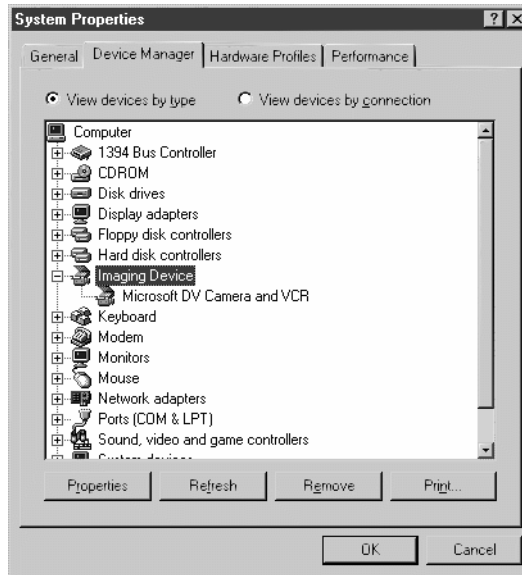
System Properties ? X

General | Device Manager | Hardware Profiles | Performance

View devices by type
View devices by connection

Computer
1394 Bus Controller
CDROM
Disk drives
Display adapters
Floppy disk controllers
Hard disk controllers
Imaging Device
Microsoft DV Camera and VCR
Keyboard
Modem
Monitors
Mouse
Network adapters
Ports (COM & LPT)
Sound, video and game controllers
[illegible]

Properties
Refresh
Remove
Print...

OK
Cancel